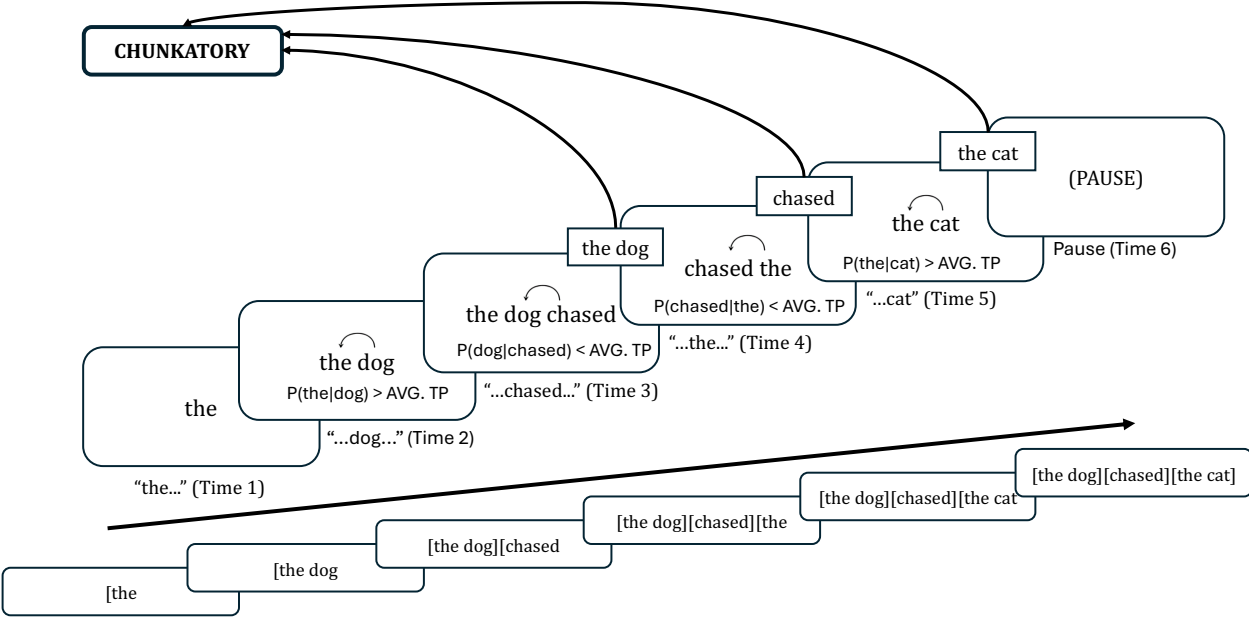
CHUNKATORY

the cat

(PAUSE)

Pause (Time 6)

chased

the cat

P(the|cat) > AVG. TP

"...cat" (Time 5)

the dog

chased the

P(chased|the) < AVG. TP

"...the..." (Time 4)

the dog chased

P(dog|chased) < AVG. TP

"...chased..." (Time 3)

the dog

P(the|dog) > AVG. TP

"...dog..." (Time 2)

the

"the..." (Time 1)

[the dog][chased][the cat]

[the dog][chased][the cat

[the dog][chased][the

[the dog][chased

[the dog

[the